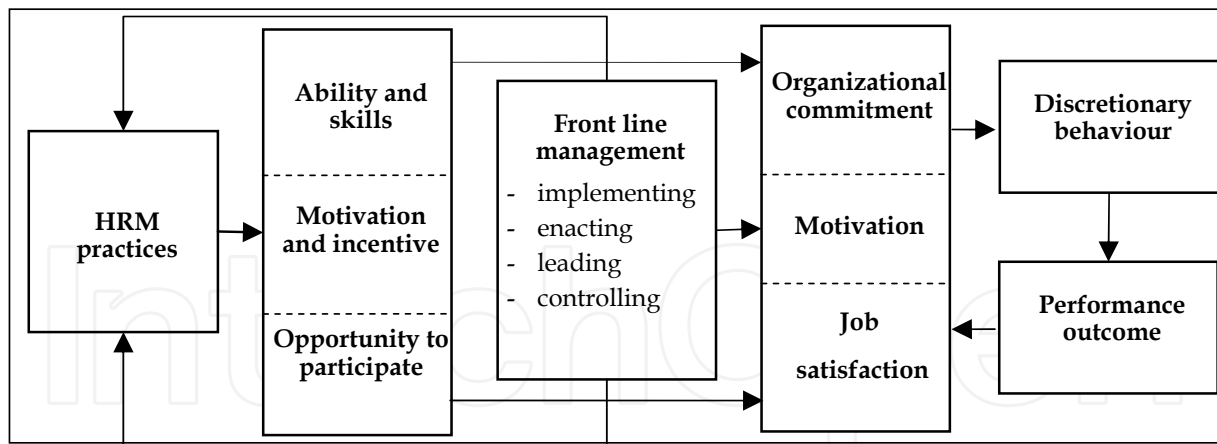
HRM practices

Ability and skills

Motivation and incentive

Opportunity to participate

Front line management
- implementing
- enacting
- leading
- controlling

Organizational commitment

Motivation

Job satisfaction

Discretionary behaviour

Performance outcome

IntechOpen